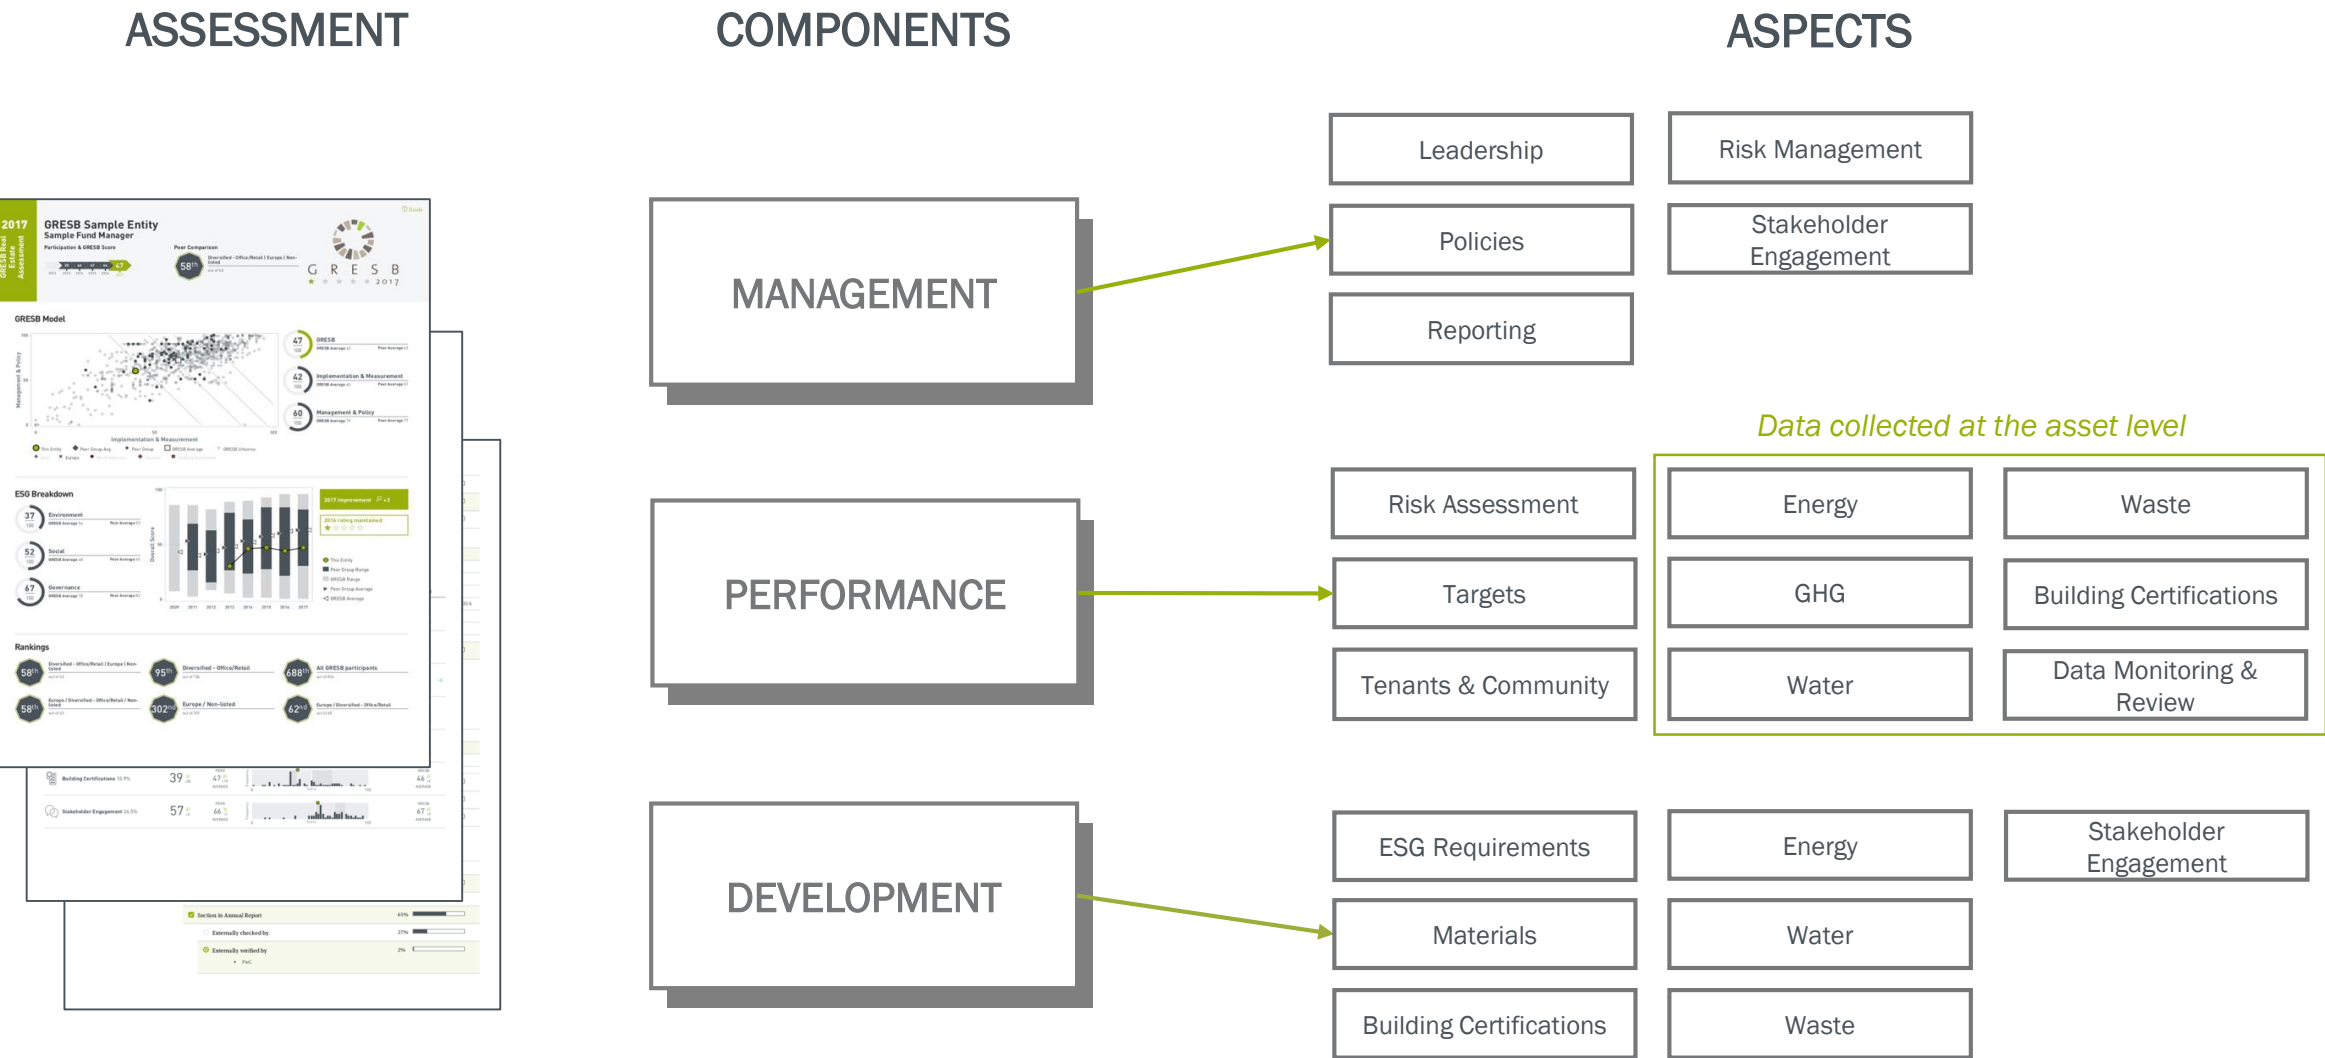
ASSESSMENT

COMPONENTS

ASPECTS

2017 GRESB Real Estate Assessment

GRESB Sample Entity
Sample Fund Manager

Participation & GRESB Score

Peer Comparison

58th

G R E S B 2017

GRESB Model

47 GRESB

42 Implementation & Measurement

60 Management & Policy

Implementation & Measurement

ESG Breakdown

37 Environment

52 Social

67 Governance

2017 Improvement

2016 rating maintained

Rankings

58th

95th

688th

58th

302nd

62nd

Building Certifications

39

47

Stakeholder Engagement

57

66

47

Section in Annual Report

Externally checked by

Externally verified by

MANAGEMENT

PERFORMANCE

DEVELOPMENT

Leadership

Policies

Reporting

Risk Management

Stakeholder Engagement

Data collected at the asset level

Risk Assessment

Targets

Tenants & Community

Energy

GHG

Water

Waste

Building Certifications

Data Monitoring & Review

ESG Requirements

Materials

Building Certifications

Energy

Water

Waste

Stakeholder Engagement